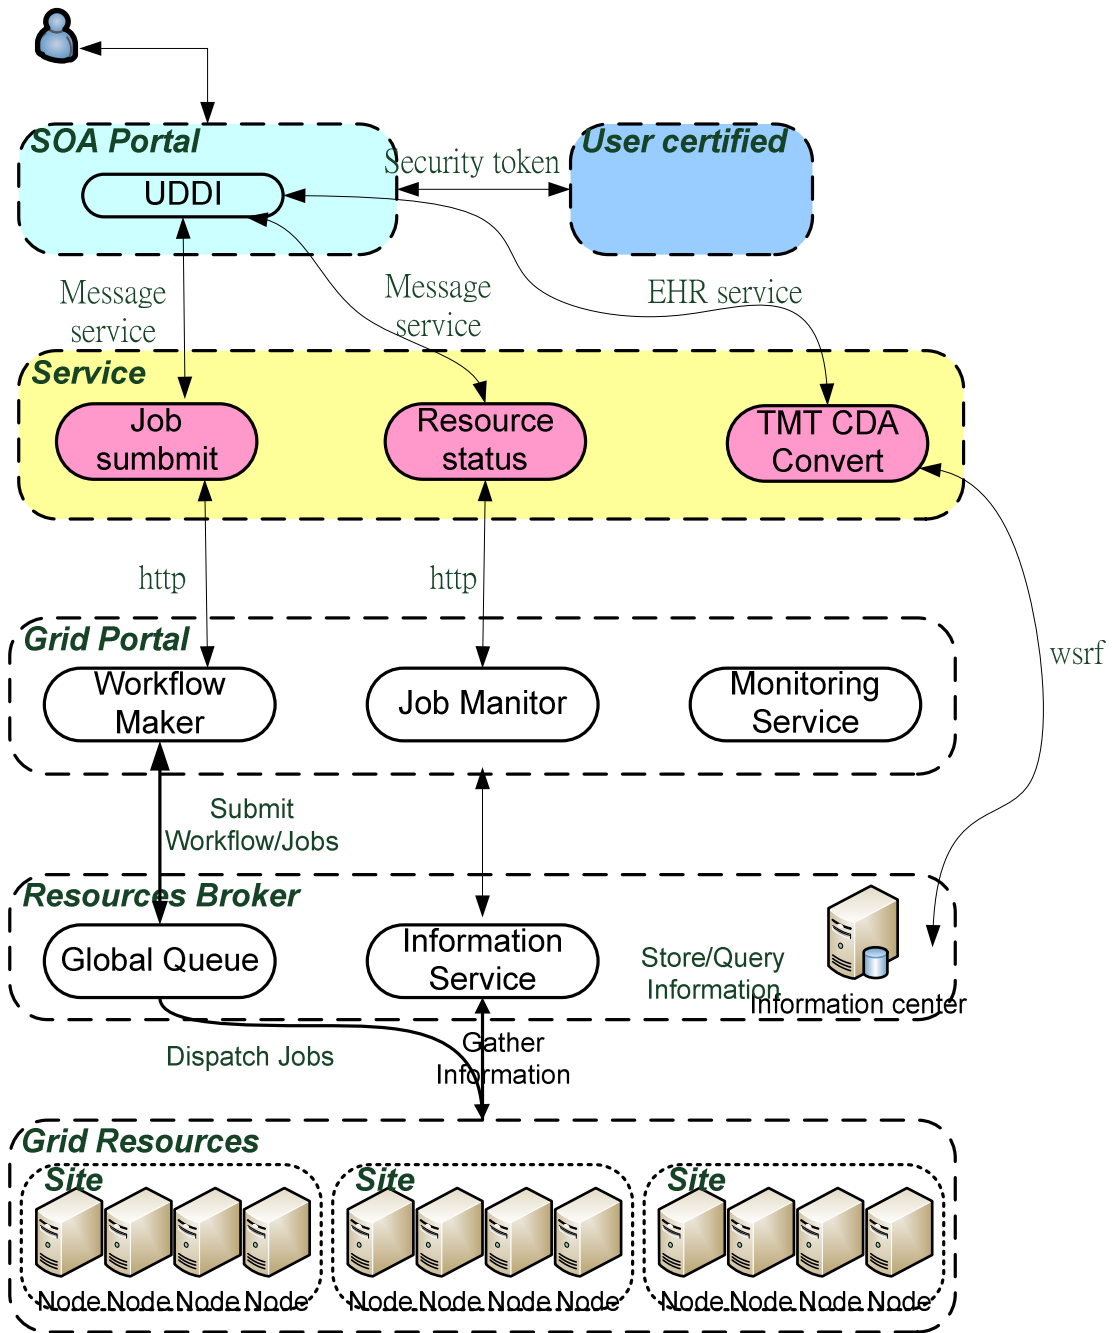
SOA Portal
UDDI
Security token
User certified
Message service
Message service
EHR service
Service
Job sumbmit
Resource status
TMT CDA Convert
http
http
wsrf
Grid Portal
Workflow Maker
Job Manitor
Monitoring Service
Submit Workflow/Jobs
Resources Broker
Global Queue
Information Service
Store/Query Information
Information center
Dispatch Jobs
Gather Information
Grid Resources
Site
Node Node Node Node
Site
Node Node Node Node
Site
Node Node Node Node